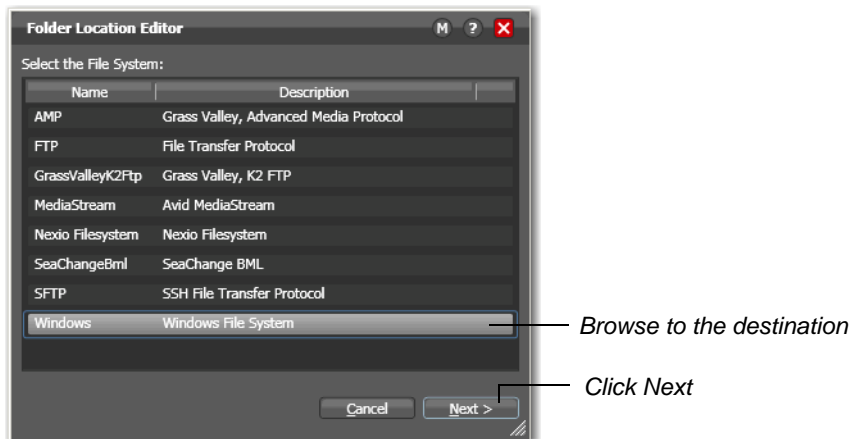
Folder Location Editor

M ? X

Select the File System:

| Name | Description |
|---|---|
| AMP | Grass Valley, Advanced Media Protocol |
| FTP | File Transfer Protocol |
| GrassValleyK2Ftp | Grass Valley, K2 FTP |
| MediaStream | Avid MediaStream |
| Nexio Filesystem | Nexio Filesystem |
| SeaChangeBml | SeaChange BML |
| SFTP | SSH File Transfer Protocol |
| Windows | Windows File System |

Browse to the destination

Click Next

Cancel

Next >